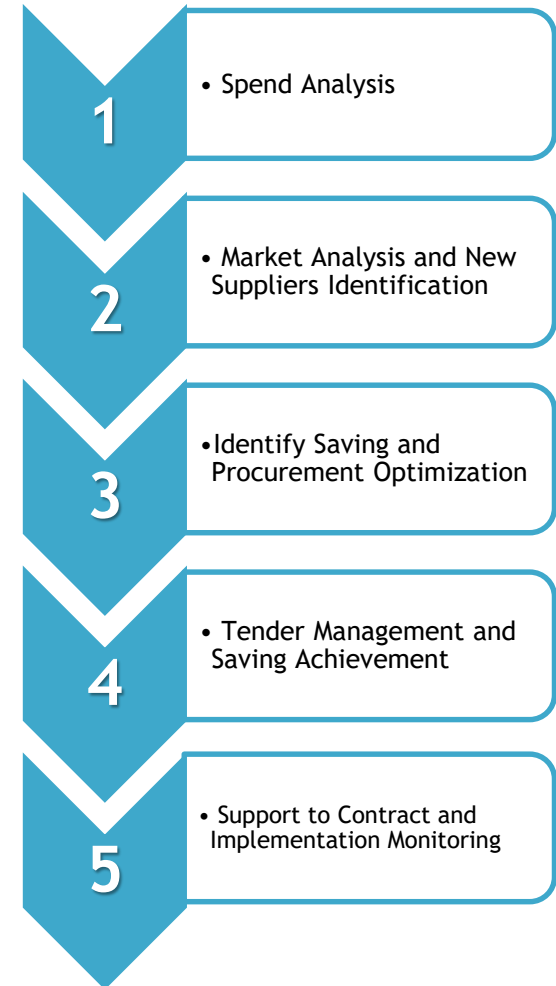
1

• Spend Analysis

2

• Market Analysis and New Suppliers Identification

3

•Identify Saving and Procurement Optimization

4

• Tender Management and Saving Achievement

5

• Support to Contract and Implementation Monitoring